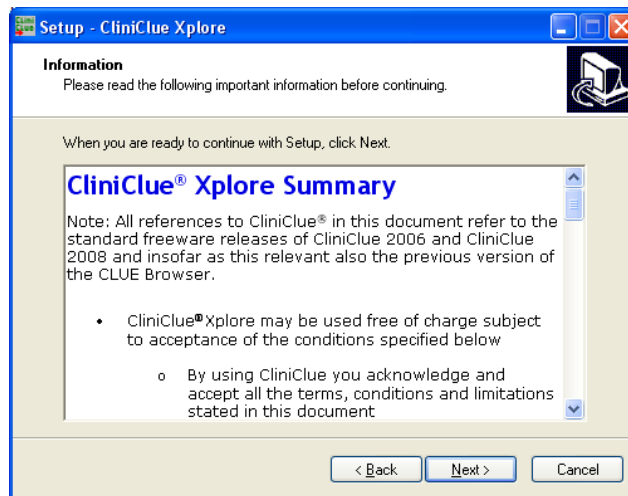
Setup - CliniClue Xplore

Information
Please read the following important information before continuing.

When you are ready to continue with Setup, click Next.

CliniClue® Xplore Summary

Note: All references to CliniClue® in this document refer to the standard freeware releases of CliniClue 2006 and CliniClue 2008 and insofar as this relevant also the previous version of the CLUE Browser.

• CliniClue® Xplore may be used free of charge subject to acceptance of the conditions specified below

o By using CliniClue you acknowledge and accept all the terms, conditions and limitations stated in this document

< Back Next > Cancel